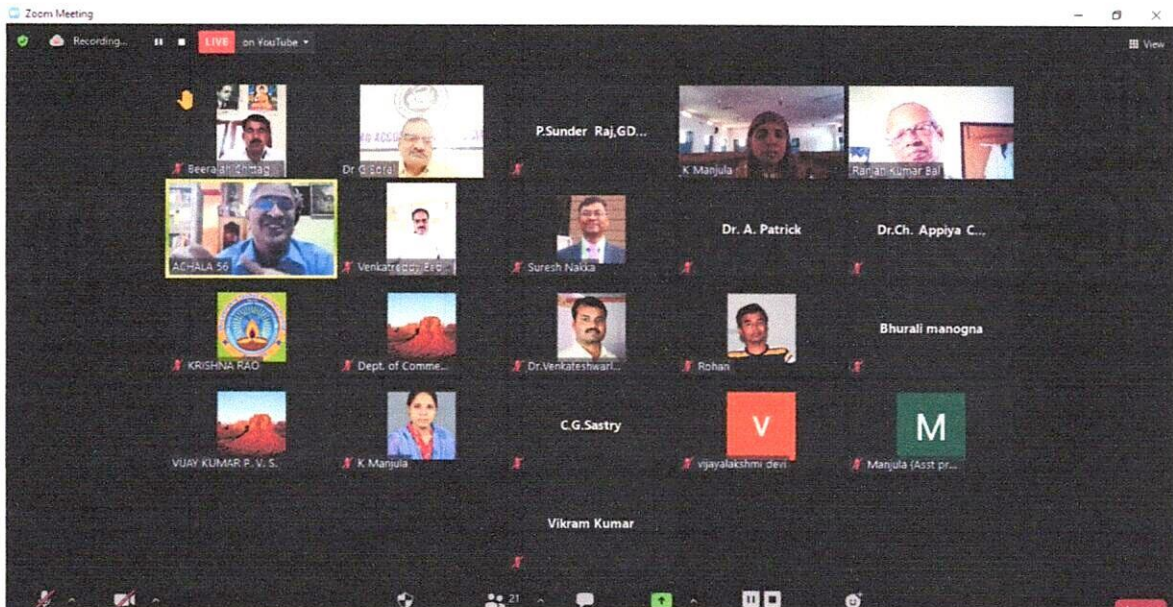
Zoom Meeting

Recording...

LIVE on YouTube

View

Beeraiah Chittag...

Dr G Eera...

P.Sunder Raj,GD...

K Manjula

Ranjan Kumar Bal

ACHALA 56

Venkatreddy Erd...

Suresh Nakka

Dr. A. Patrick

Dr.Ch. Appiya C...

KRISHNA RAO

Dept. of Comme...

Dr.Venkateshwarl...

Rohan

Bhurali manogna

VIJAY KUMAR P. V. S.

K Manjula

C.G.Sastry

V

vijayalakshmi devi

M

Manjula (Asst pr...

Vikram Kumar

21